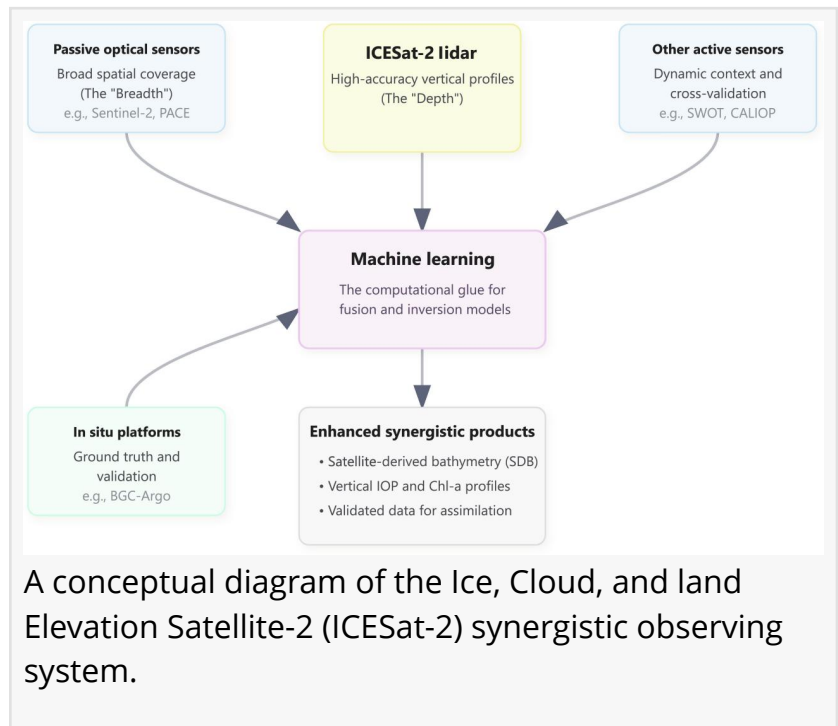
Passive optical sensors
Broad spatial coverage (The "Breadth")
e.g., Sentinel-2, PACE

ICESat-2 lidar
High-accuracy vertical profiles (The "Depth")

Other active sensors
Dynamic context and cross-validation
e.g., SWOT, CALIOP

Machine learning
The computational glue for fusion and inversion models

In situ platforms
Ground truth and validation
e.g., BGC-Argo

Enhanced synergistic products
• Satellite-derived bathymetry (SDB)
• Vertical IOP and Chl-a profiles
• Validated data for assimilation

A conceptual diagram of the Ice, Cloud, and land Elevation Satellite-2 (ICESat-2) synergistic observing system.